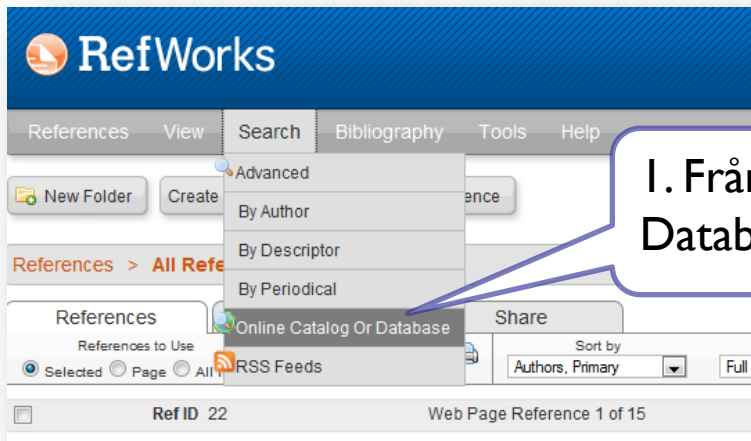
RefWorks

References View Search Bibliography Tools Help

New Folder Create

Advanced
By Author
By Descriptor
By Periodical
Online Catalog Or Database
RSS Feeds

ence

1. Frå
Datab

References > All Refe

References

Share

References to Use
Selected Page All

Sort by
Authors, Primary

Full

Ref ID 22

Web Page Reference 1 of 15